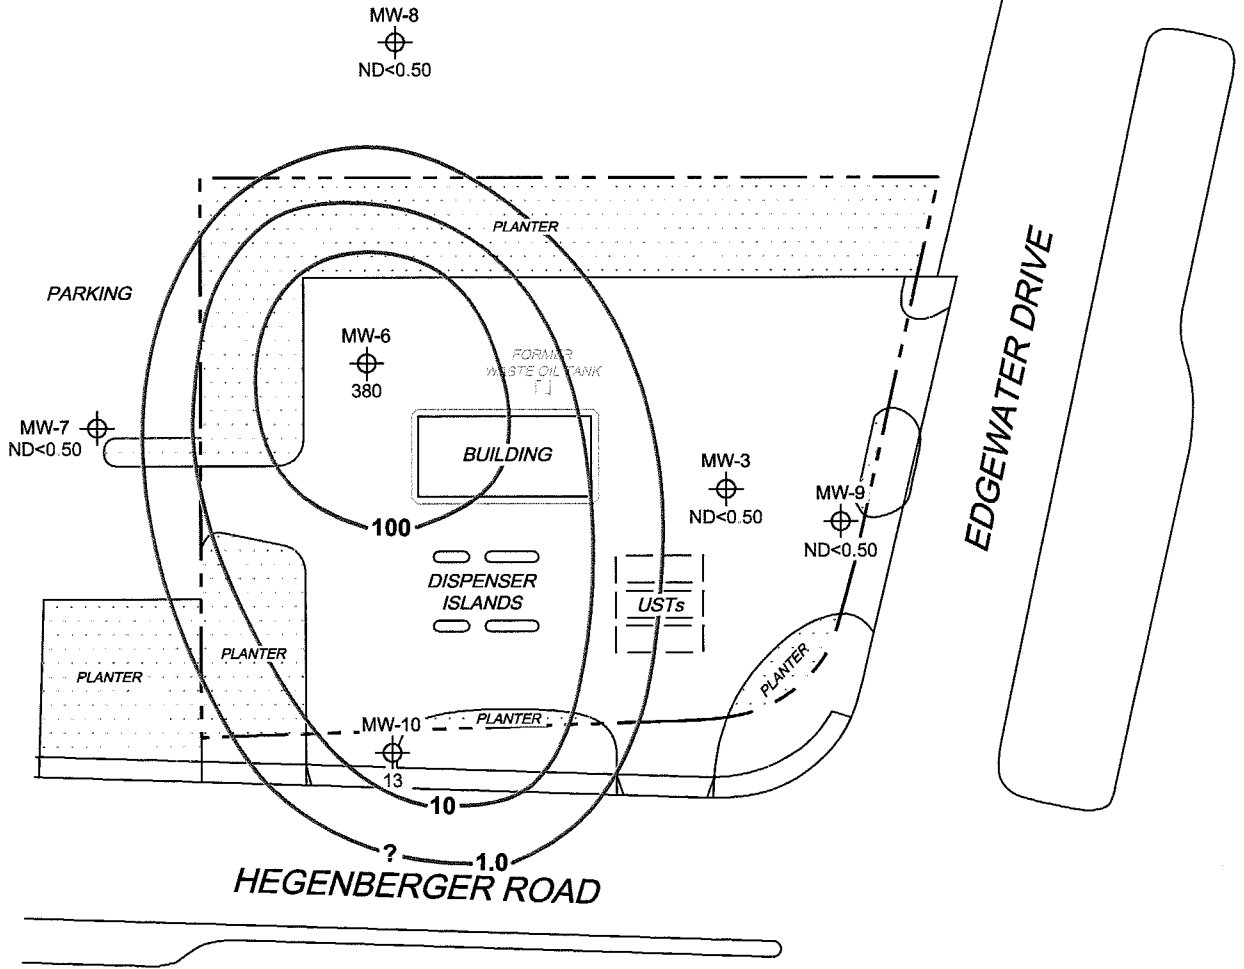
MW-8
ND<0.50

PLANTER

PARKING

MW-6
380

FORMER
WASTE OIL TANK

MW-7
ND<0.50

BUILDING

MW-3
ND<0.50

MW-9
ND<0.50

EDGEWATER DRIVE

100

DISPENSER
ISLANDS

USTs

PLANTER

PLANTER

PLANTER

MW-10
13

PLANTER

10

?

1.0

HEGENBERGER ROAD